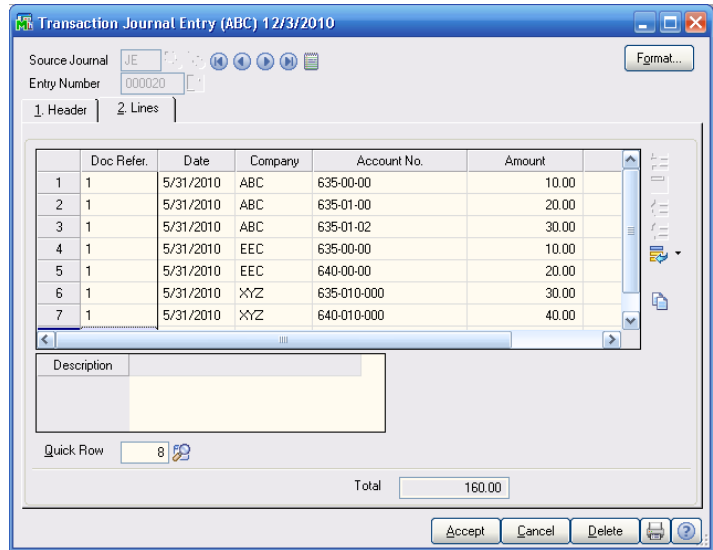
Transaction Journal Entry (ABC) 12/3/2010

Source Journal JE
Entry Number 000020

Format...

1. Header | 2. Lines

| | Doc Refer. | Date | Company | Account No. | Amount |
|---|---|---|---|---|---|
| 1 | 1 | 5/31/2010 | ABC | 635-00-00 | 10.00 |
| 2 | 1 | 5/31/2010 | ABC | 635-01-00 | 20.00 |
| 3 | 1 | 5/31/2010 | ABC | 635-01-02 | 30.00 |
| 4 | 1 | 5/31/2010 | EEC | 635-00-00 | 10.00 |
| 5 | 1 | 5/31/2010 | EEC | 640-00-00 | 20.00 |
| 6 | 1 | 5/31/2010 | XYZ | 635-010-000 | 30.00 |
| 7 | 1 | 5/31/2010 | XYZ | 640-010-000 | 40.00 |

Description

Quick Row 8

Total 160.00

Accept Cancel Delete